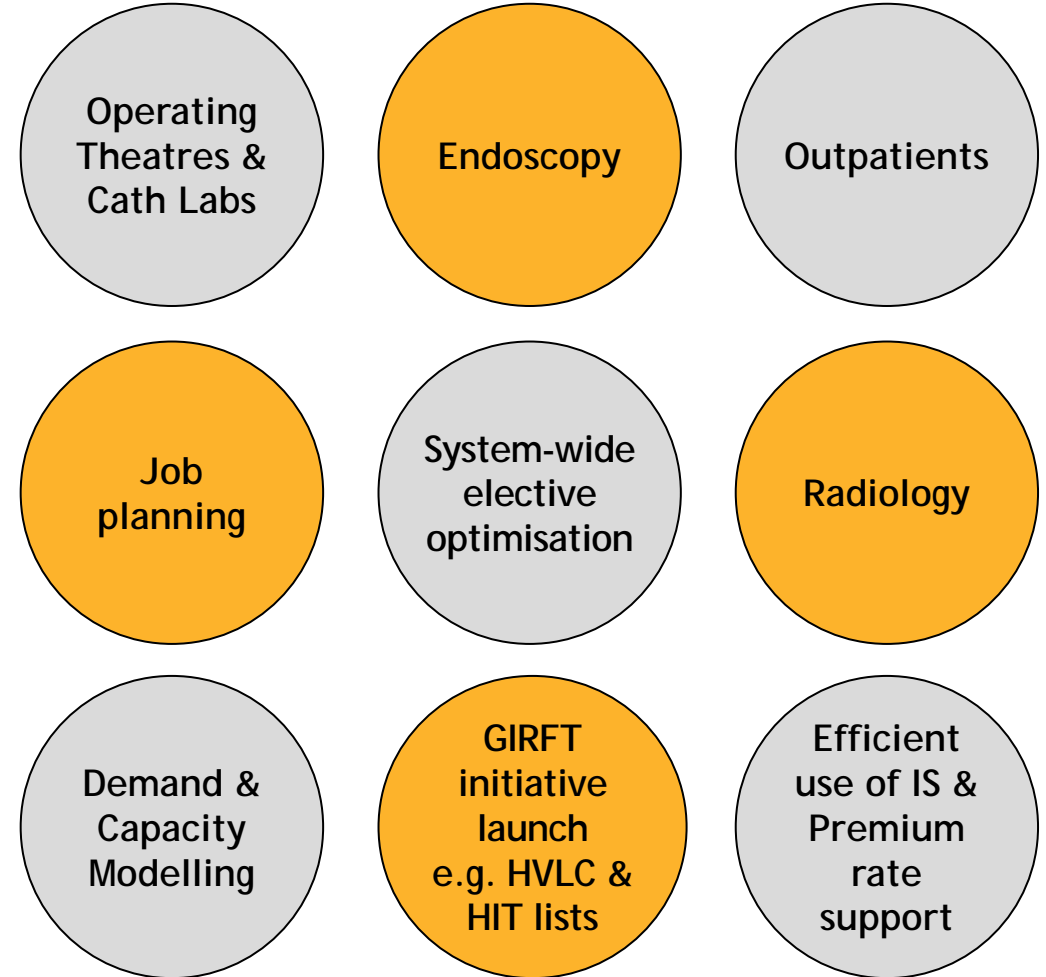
Operating Theatres & Cath Labs

Endoscopy

Outpatients

Job planning

System-wide elective optimisation

Radiology

Demand & Capacity Modelling

GIRFT initiative launch e.g. HVLC & HIT lists

Efficient use of IS & Premium rate support